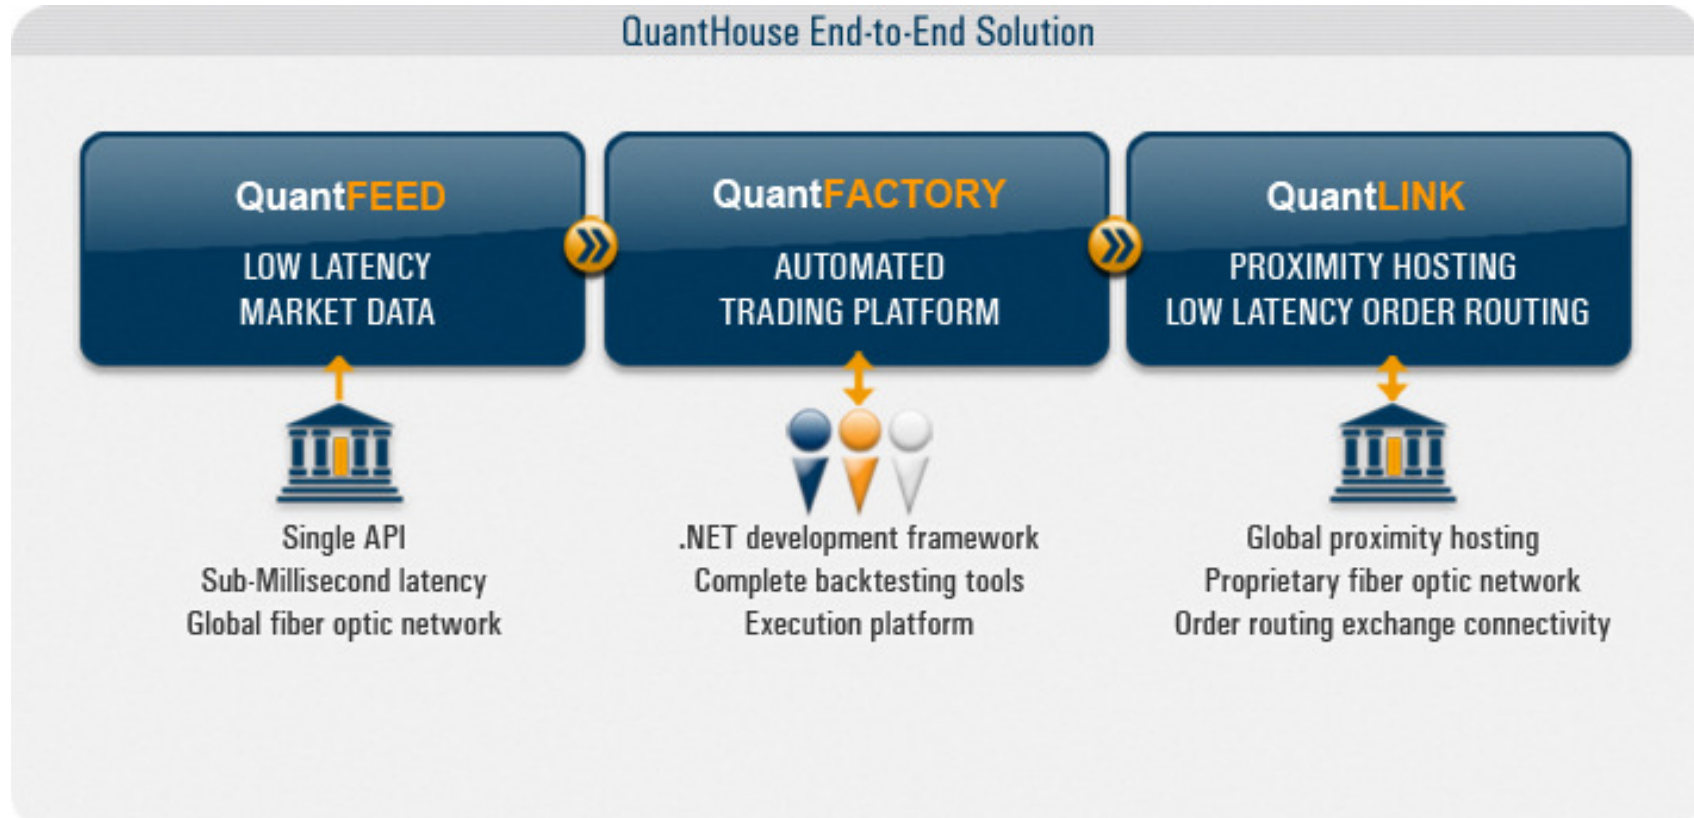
QuantHouse End-to-End Solution

QuantFEED
LOW LATENCY MARKET DATA

QuantFACTORY
AUTOMATED TRADING PLATFORM

QuantLINK
PROXIMITY HOSTING LOW LATENCY ORDER ROUTING

Single API
Sub-Millisecond latency
Global fiber optic network

.NET development framework
Complete backtesting tools
Execution platform

Global proximity hosting
Proprietary fiber optic network
Order routing exchange connectivity